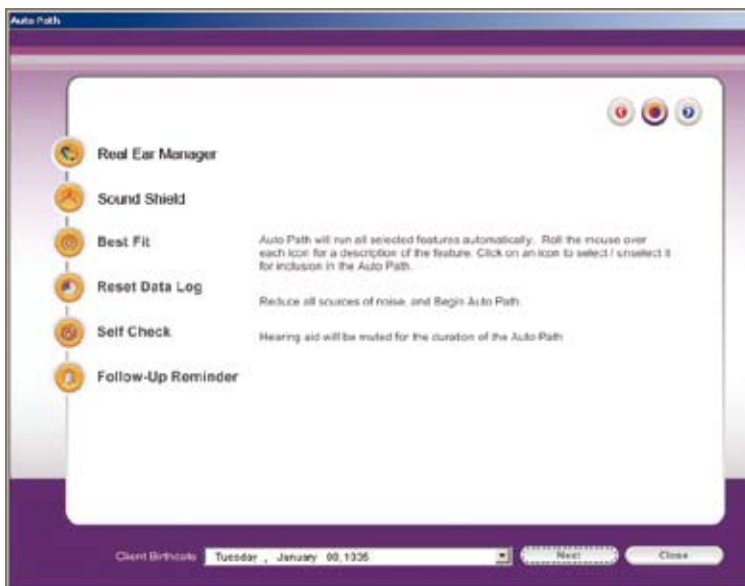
Auto Path

Real Ear Manager

Sound Shield

Best Fit

Reset Data Log

Self Check

Follow-Up Reminder

Auto Path will run all selected features automatically. Roll the mouse over each icon for a description of the feature. Click on an icon to select / unselect it for inclusion in the Auto Path.

Reduce all sources of noise, and Begin Auto Path.

Hearing aid will be muted for the duration of the Auto Path.

Client Birthdate Tuesday , January 00, 1335

Next

Close